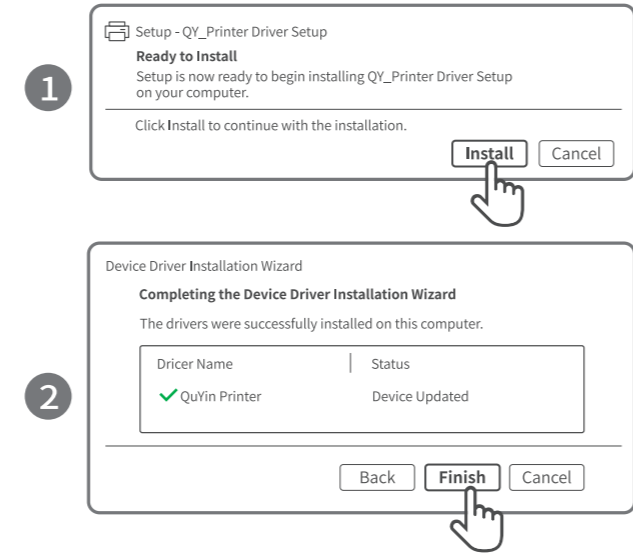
1

Setup - QY_Printer Driver Setup

Ready to Install

Setup is now ready to begin installing QY_Printer Driver Setup on your computer.

Click Install to continue with the installation.

Install Cancel

2

Device Driver Installation Wizard

Completing the Device Driver Installation Wizard

The drivers were successfully installed on this computer.

| Dricer Name | Status |
|---|---|
| ✓ QuYin Printer | Device Updated |

Back Finish Cancel